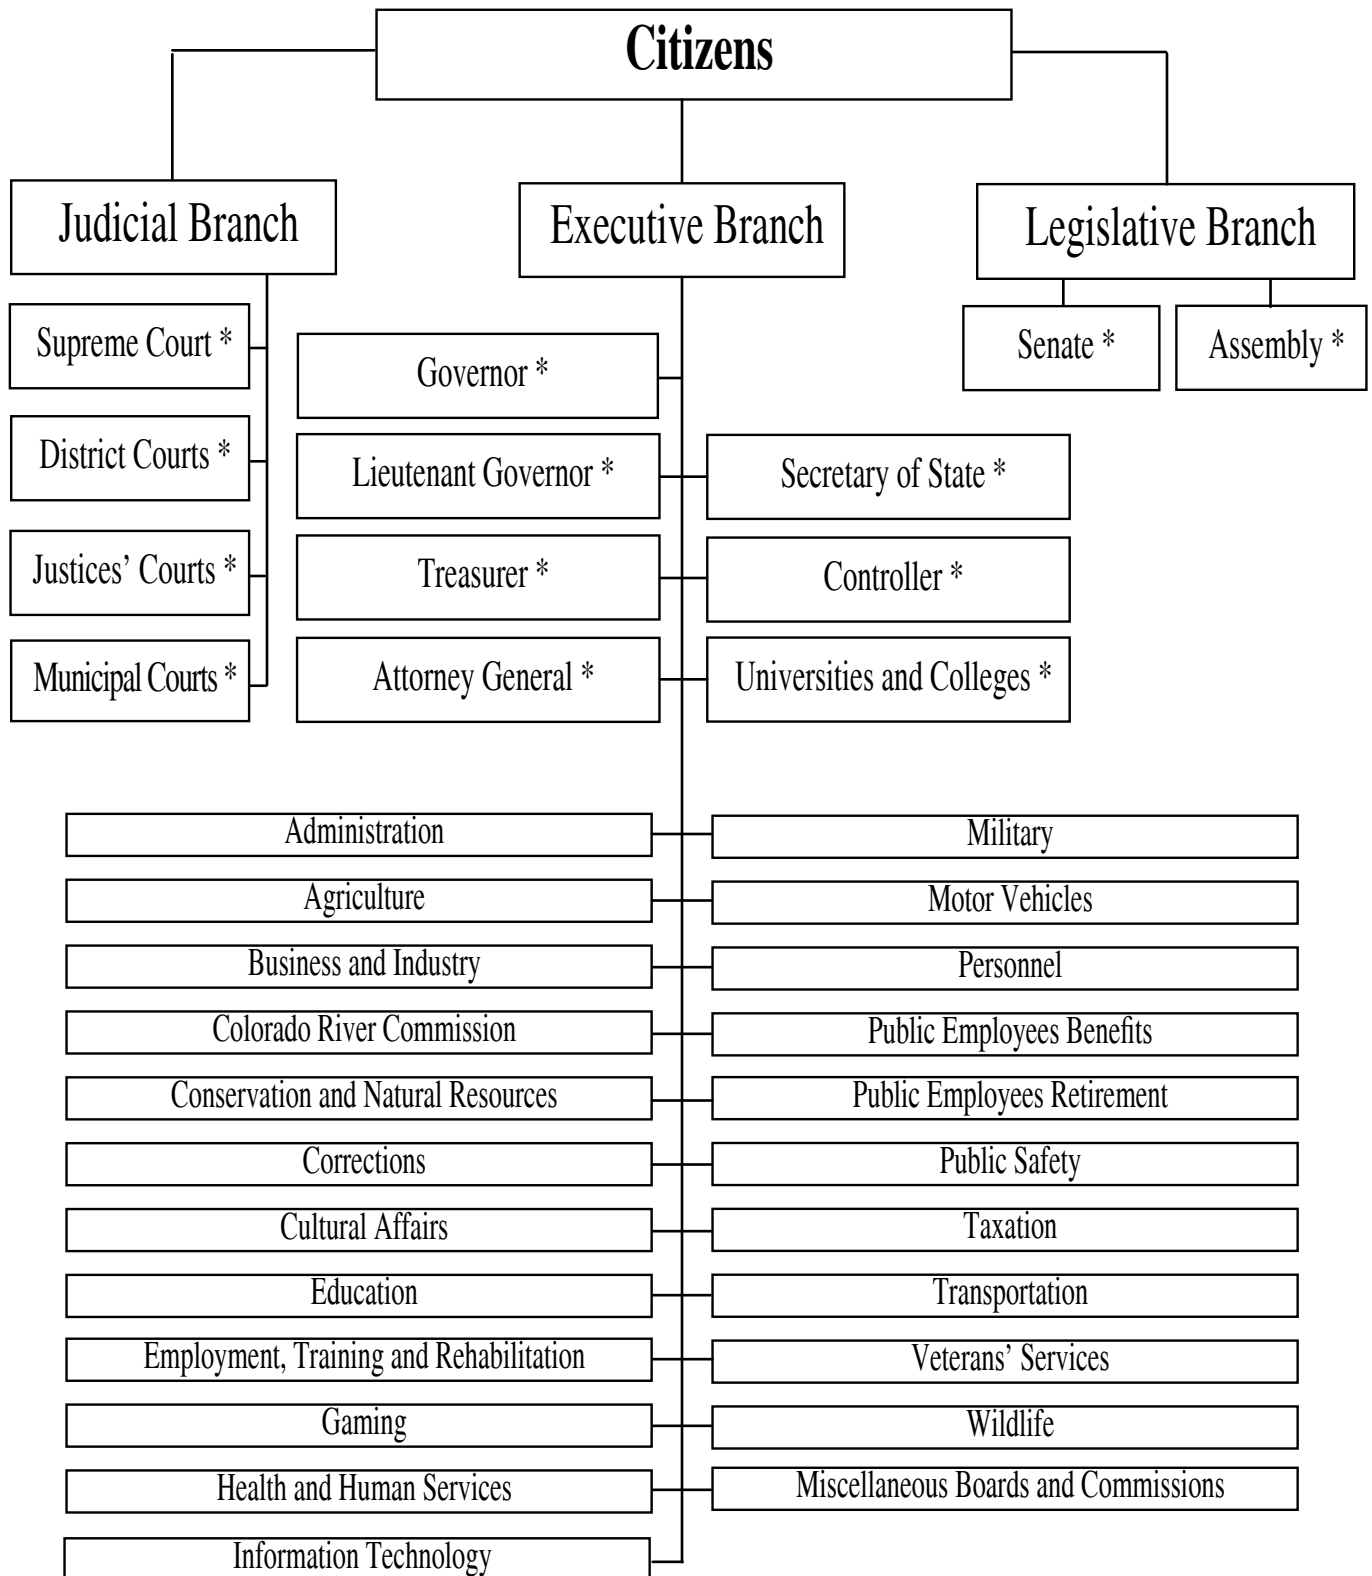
Citizens

Judicial Branch

Executive Branch

Legislative Branch

Supreme Court *

District Courts *

Justices' Courts *

Municipal Courts *

Governor *

Lieutenant Governor *

Secretary of State *

Treasurer *

Controller *

Attorney General *

Universities and Colleges *

Senate *

Assembly *

Administration

Military

Agriculture

Motor Vehicles

Business and Industry

Personnel

Colorado River Commission

Public Employees Benefits

Conservation and Natural Resources

Public Employees Retirement

Corrections

Public Safety

Cultural Affairs

Taxation

Education

Transportation

Employment, Training and Rehabilitation

Veterans' Services

Gaming

Wildlife

Health and Human Services

Miscellaneous Boards and Commissions

Information Technology